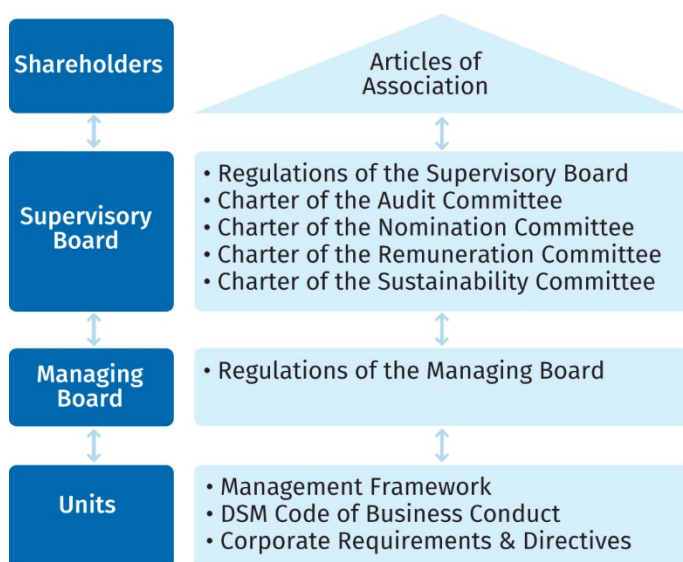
Shareholders

Articles of Association

Supervisory Board

• Regulations of the Supervisory Board
• Charter of the Audit Committee
• Charter of the Nomination Committee
• Charter of the Remuneration Committee
• Charter of the Sustainability Committee

Managing Board

• Regulations of the Managing Board

Units

• Management Framework
• DSM Code of Business Conduct
• Corporate Requirements & Directives